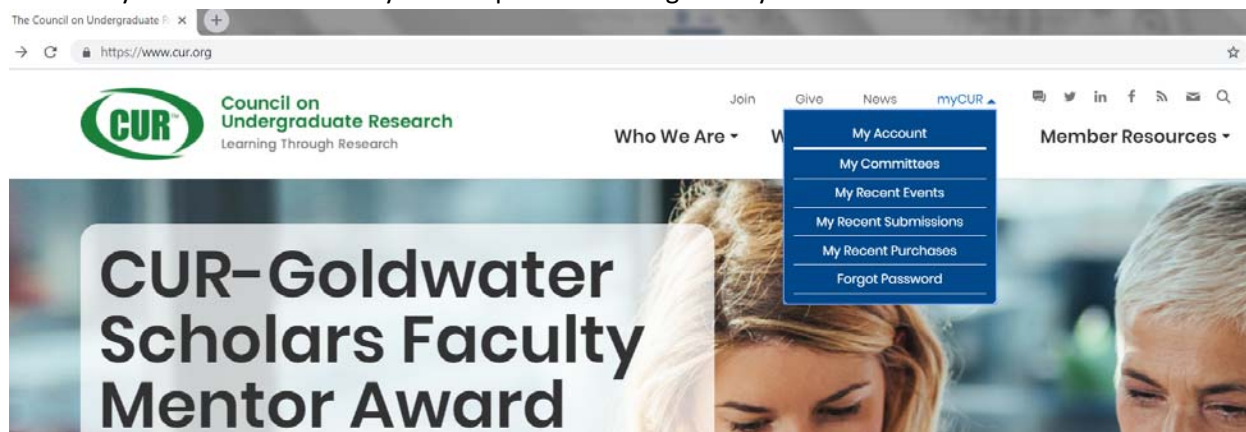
The Council on Undergraduate R ×

https://www.cur.org

CUR

Council on Undergraduate Research
Learning Through Research

Join Give News myCUR

Who We Are W

My Account
My Committees
My Recent Events
My Recent Submissions
My Recent Purchases
Forgot Password

Member Resources

CUR-Goldwater Scholars Faculty Mentor Award